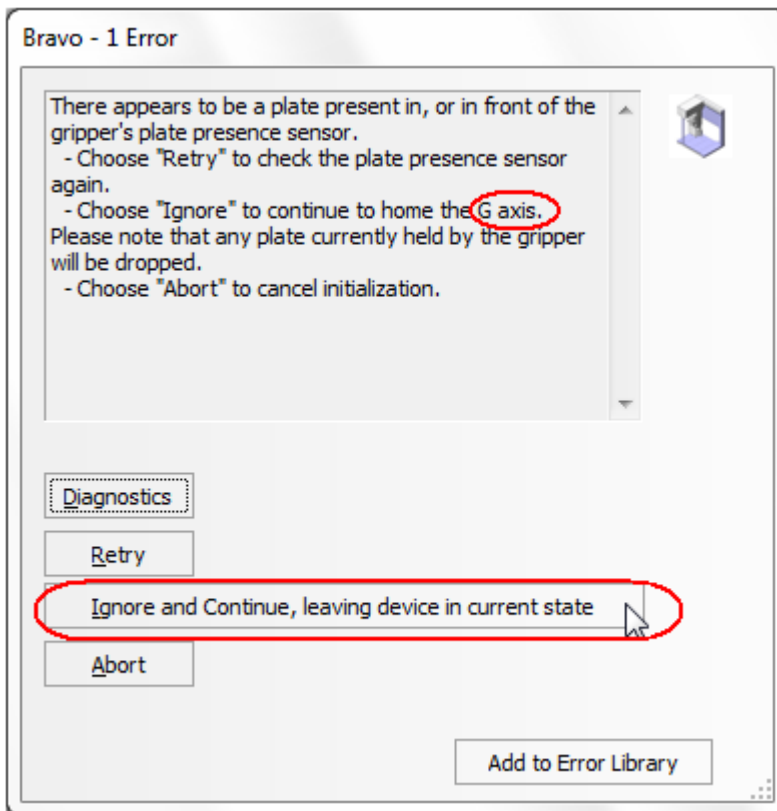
Bravo - 1 Error

There appears to be a plate present in, or in front of the gripper's plate presence sensor.
 - Choose "Retry" to check the plate presence sensor again.
 - Choose "Ignore" to continue to home the G axis. Please note that any plate currently held by the gripper will be dropped.
 - Choose "Abort" to cancel initialization.

Diagnostics

Retry

Ignore and Continue, leaving device in current state

Abort

Add to Error Library